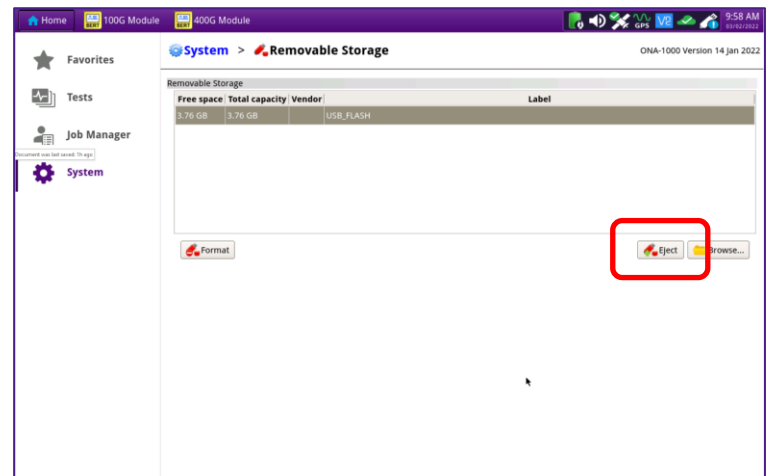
Home 100G Module 400G Module

GPS V2 9:58 AM 03/02/2022

Favorites

Tests

Job Manager

Document was last saved: 1h ago

System

System > Removable Storage

ONA-1000 Version 14 Jan 2022

Removable Storage

| Free space | Total capacity | Vendor | Label |
|---|---|---|---|
| 3.76 GB | 3.76 GB | | USB_FLASH |

Format

Eject

Browse...